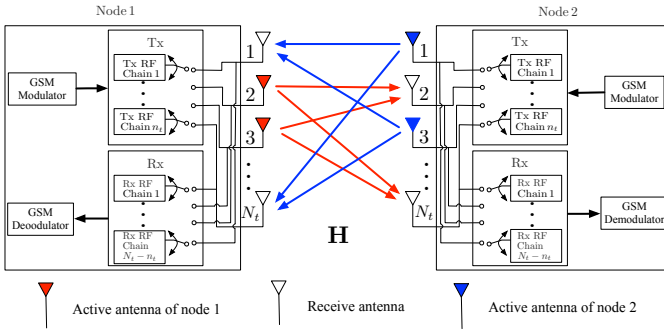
Node 1

Tx

Tx RF Chain 1

Tx RF Chain $n_t$

GSM Modulator

Rx

Rx RF Chain 1

Rx RF Chain $N_t - n_t$

GSM Deoodulator

1

2

3

$N_t$

H

1

2

3

$N_t$

Node 2

Tx

Tx RF Chain 1

Tx RF Chain $n_t$

GSM Modulator

Rx

Rx RF Chain 1

Rx RF Chain $N_t - n_t$

GSM Demodulator

Active antenna of node 1

Receive antenna

Active antenna of node 2